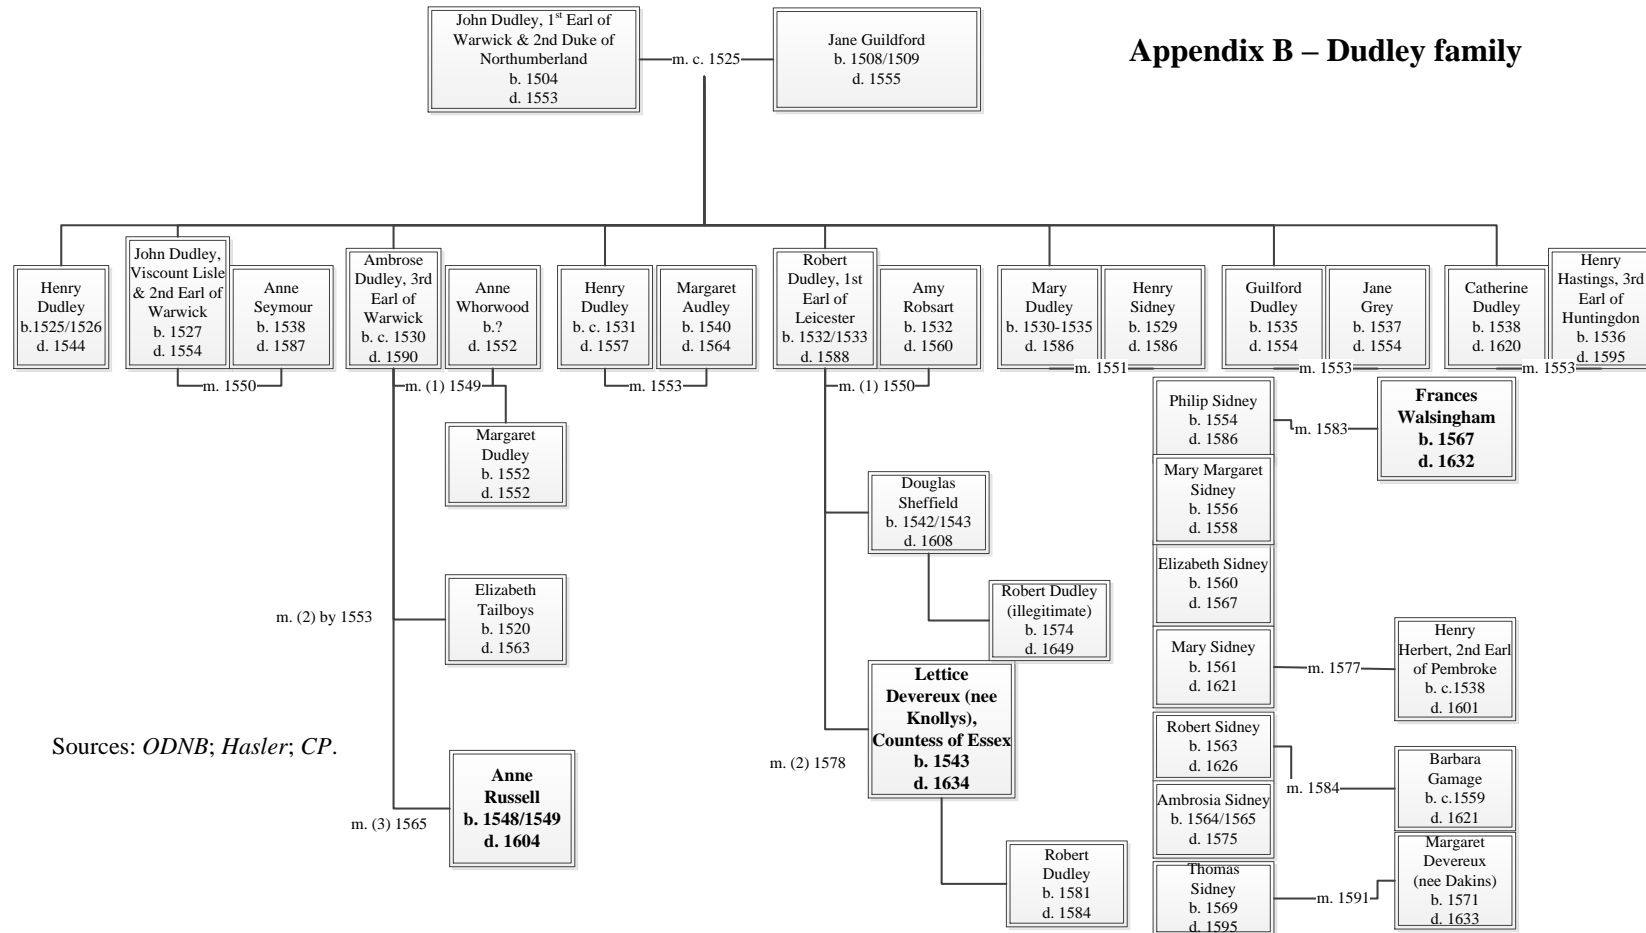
John Dudley, 1$^{st}$ Earl of Warwick & 2nd Duke of Northumberland
b. 1504
d. 1553

m. c. 1525

Jane Guildford
b. 1508/1509
d. 1555

**Appendix B – Dudley family**

Henry Dudley
b.1525/1526
d. 1544

John Dudley, Viscount Lisle & 2nd Earl of Warwick
b. 1527
d. 1554

Anne Seymour
b. 1538
d. 1587

m. 1550

Ambrose Dudley, 3rd Earl of Warwick
b. c. 1530
d. 1590

Anne Whorwood
b.?
d. 1552

m. (1) 1549

Margaret Dudley
b. 1552
d. 1552

m. (2) by 1553

Elizabeth Tailboys
b. 1520
d. 1563

m. (3) 1565

**Anne Russell**
**b. 1548/1549**
**d. 1604**

Henry Dudley
b. c. 1531
d. 1557

Margaret Audley
b. 1540
d. 1564

m. 1553

Robert Dudley, 1st Earl of Leicester
b. 1532/1533
d. 1588

Amy Robsart
b. 1532
d. 1560

m. (1) 1550

Douglas Sheffield
b. 1542/1543
d. 1608

Robert Dudley (illegitimate)
b. 1574
d. 1649

m. (2) 1578

**Lettice Devereux (nee Knollys), Countess of Essex**
**b. 1543**
**d. 1634**

Robert Dudley
b. 1581
d. 1584

Mary Dudley
b. 1530-1535
d. 1586

Henry Sidney
b. 1529
d. 1586

m. 1551

Philip Sidney
b. 1554
d. 1586

m. 1583

**Frances Walsingham**
**b. 1567**
**d. 1632**

Mary Margaret Sidney
b. 1556
d. 1558

Elizabeth Sidney
b. 1560
d. 1567

Mary Sidney
b. 1561
d. 1621

m. 1577

Henry Herbert, 2nd Earl of Pembroke
b. c.1538
d. 1601

Robert Sidney
b. 1563
d. 1626

m. 1584

Barbara Gamage
b. c.1559
d. 1621

Ambrosia Sidney
b. 1564/1565
d. 1575

Thomas Sidney
b. 1569
d. 1595

m. 1591

Margaret Devereux (nee Dakins)
b. 1571
d. 1633

Guilford Dudley
b. 1535
d. 1554

Jane Grey
b. 1537
d. 1554

m. 1553

Catherine Dudley
b. 1538
d. 1620

Henry Hastings, 3rd Earl of Huntingdon
b. 1536
d. 1595

m. 1553

Sources: *ODNB*; *Hasler*; *CP*.